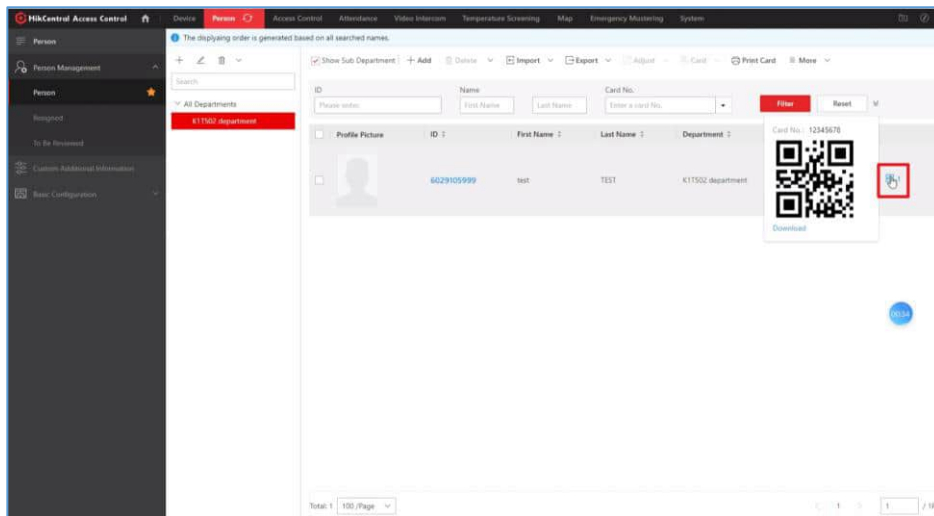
HikCentral Access Control

Device Person Access Control Attendance Video Intercom Temperature Screening Map Emergency Mustering System

Person

Person Management

Person

Resigned

To Be Reviewed

Custom Additional Information

Basic Configuration

The displaying order is generated based on all searched names.

Search

All Departments

K1T502 department

Show Sub Department + Add Delete Import Export Adjust Card Print Card More

ID

Please enter

Name

First Name

Last Name

Card No.

Enter a card No.

Filter

Reset

Profile Picture

ID

First Name

Last Name

Department

6029105999

test

TEST

K1T502 department

Card No.: 12345678

Download

0034

Total: 1 100 /Page

1

1

/1